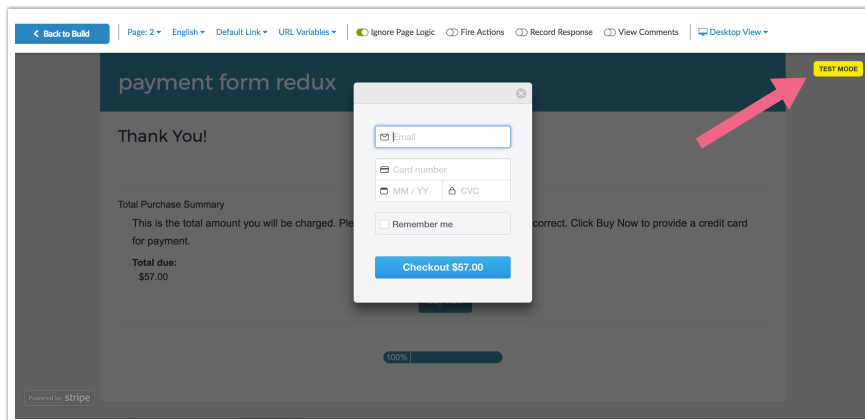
Back to Build | Page: 2 ▾ | English ▾ | Default Link ▾ | URL Variables ▾ | Ignore Page Logic | Fire Actions | Record Response | View Comments | Desktop View ▾

TEST MODE

payment form redux

Thank You!

Total Purchase Summary

This is the total amount you will be charged. Ple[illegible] correct. Click Buy Now to provide a credit card for payment.

Total due:
$57.00

100%

Powered by stripe

Email

Card number

MM / YY

CVC

Remember me

Checkout $57.00